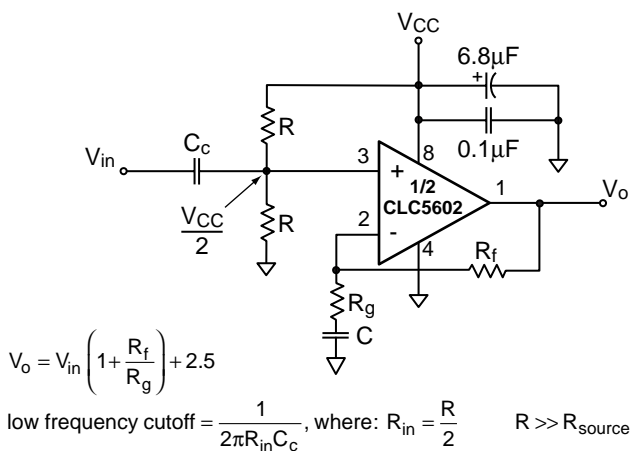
$V_{CC}$
$6.8\mu F$
+
R
$0.1\mu F$
$V_{in}$
$C_c$
3
8
+
1/2
CLC5602
1
$V_o$
$\frac{V_{CC}}{2}$
2
-
R
4
$R_f$
$R_g$
C

$V_o = V_{in}\left(1+\frac{R_f}{R_g}\right)+2.5$

low frequency cutoff $= \frac{1}{2\pi R_{in}C_c}$, where: $R_{in} = \frac{R}{2}$ $\quad R >> R_{source}$